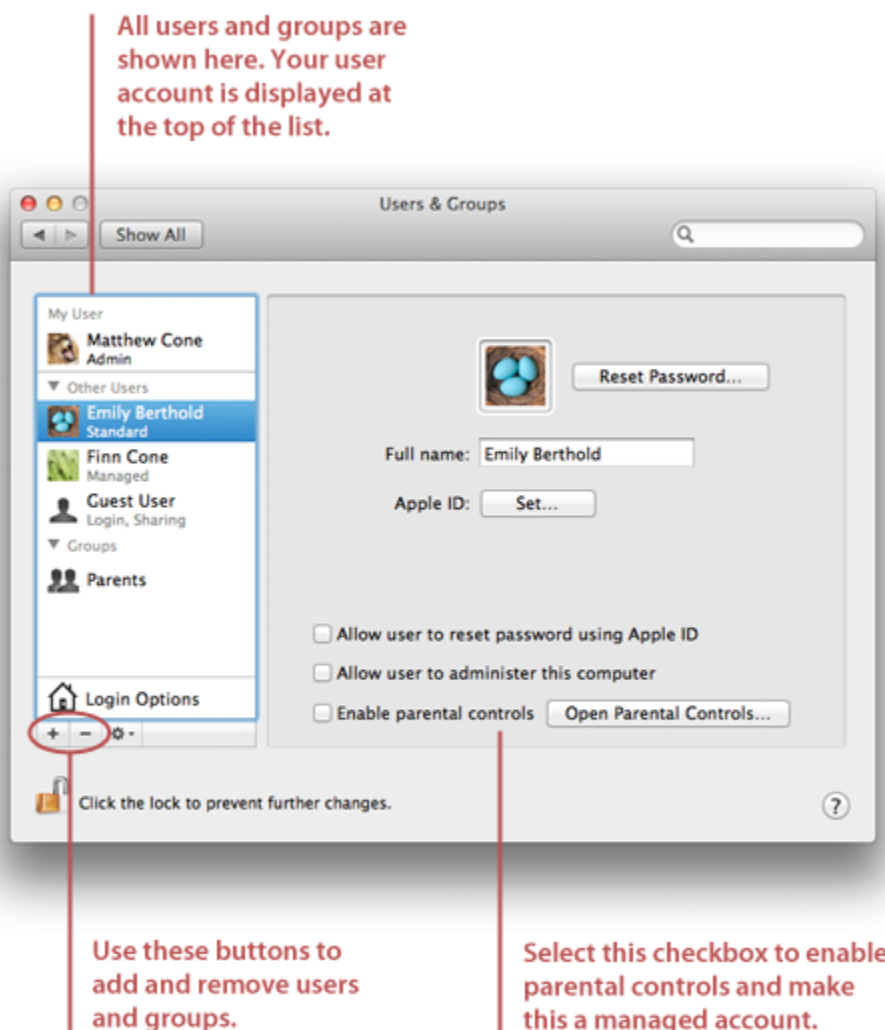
All users and groups are shown here. Your user account is displayed at the top of the list.

Users & Groups

Show All

My User
Matthew Cone
Admin
Other Users
Emily Berthold
Standard
Finn Cone
Managed
Guest User
Login, Sharing
Groups
Parents

Login Options

+ −

Reset Password...

Full name: Emily Berthold

Apple ID: Set...

Allow user to reset password using Apple ID

Allow user to administer this computer

Enable parental controls Open Parental Controls...

Click the lock to prevent further changes.

?

Use these buttons to add and remove users and groups.

Select this checkbox to enable parental controls and make this a managed account.